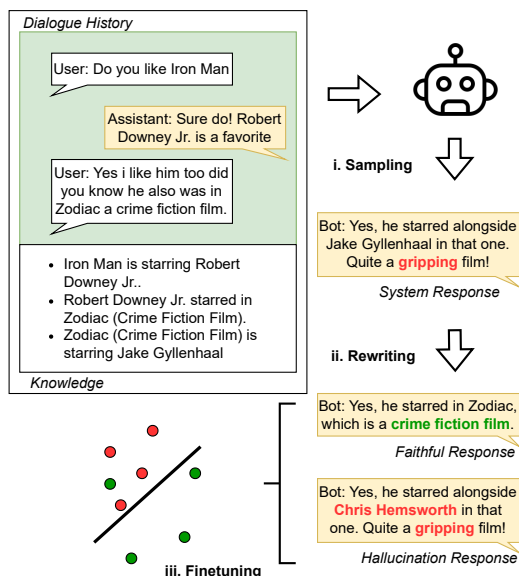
Dialogue History

User: Do you like Iron Man

Assistant: Sure do! Robert Downey Jr. is a favorite

User: Yes i like him too did you know he also was in Zodiac a crime fiction film.

- Iron Man is starring Robert Downey Jr..
- Robert Downey Jr. starred in Zodiac (Crime Fiction Film).
- Zodiac (Crime Fiction Film) is starring Jake Gyllenhaal

Knowledge

i. Sampling

Bot: Yes, he starred alongside Jake Gyllenhaal in that one. Quite a gripping film!

System Response

ii. Rewriting

Bot: Yes, he starred in Zodiac, which is a crime fiction film.

Faithful Response

Bot: Yes, he starred alongside Chris Hemsworth in that one. Quite a gripping film!

Hallucination Response

iii. Finetuning